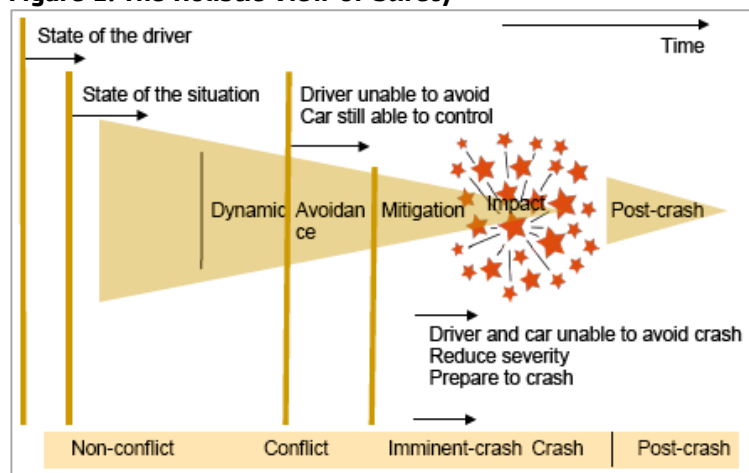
Figure 1. The Holistic View of Safety

State of the driver

Time

State of the situation

Driver unable to avoid
Car still able to control

Dynamic Avoidan ce

Mitigation

Impact

Post-crash

Driver and car unable to avoid crash
Reduce severity
Prepare to crash

Non-conflict

Conflict

Imminent-crash

Crash

Post-crash